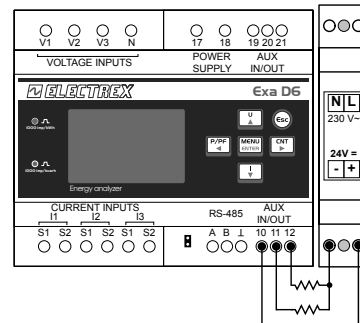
V1 V2 V3 N
VOLTAGE INPUTS
17 18
POWER SUPPLY
19 20 21
AUX IN/OUT
ELECTREX
Exa D6
1000 imp/kWh
1000 imp/kvarh
U
Esc
P/PF
MENU ENTER
CNT
I
Energy analyzer
CURRENT INPUTS
I1 I2 I3
S1 S2 S1 S2 S1 S2
RS-485
A B ⊥
AUX IN/OUT
10 11 12
N L
230 V~
24V =
- +